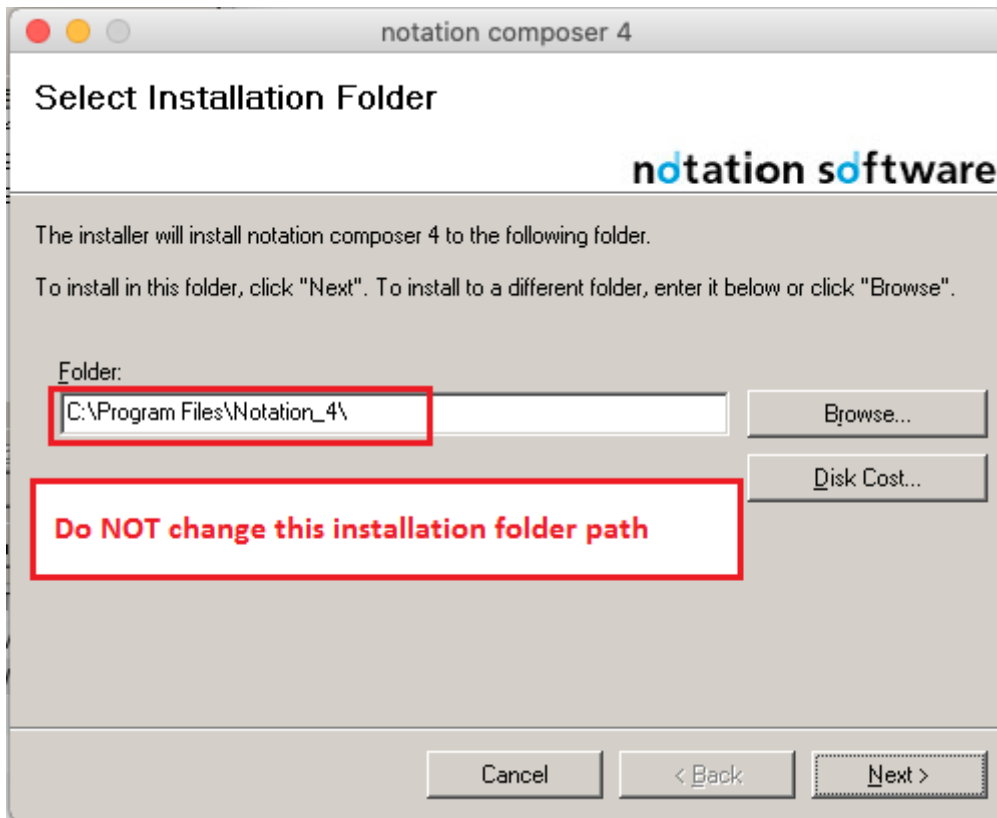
notation composer 4

Select Installation Folder

notation software

The installer will install notation composer 4 to the following folder.

To install in this folder, click "Next". To install to a different folder, enter it below or click "Browse".

Folder:

C:\Program Files\Notation_4\

Browse...

Disk Cost...

Do NOT change this installation folder path

Cancel

< Back

Next >